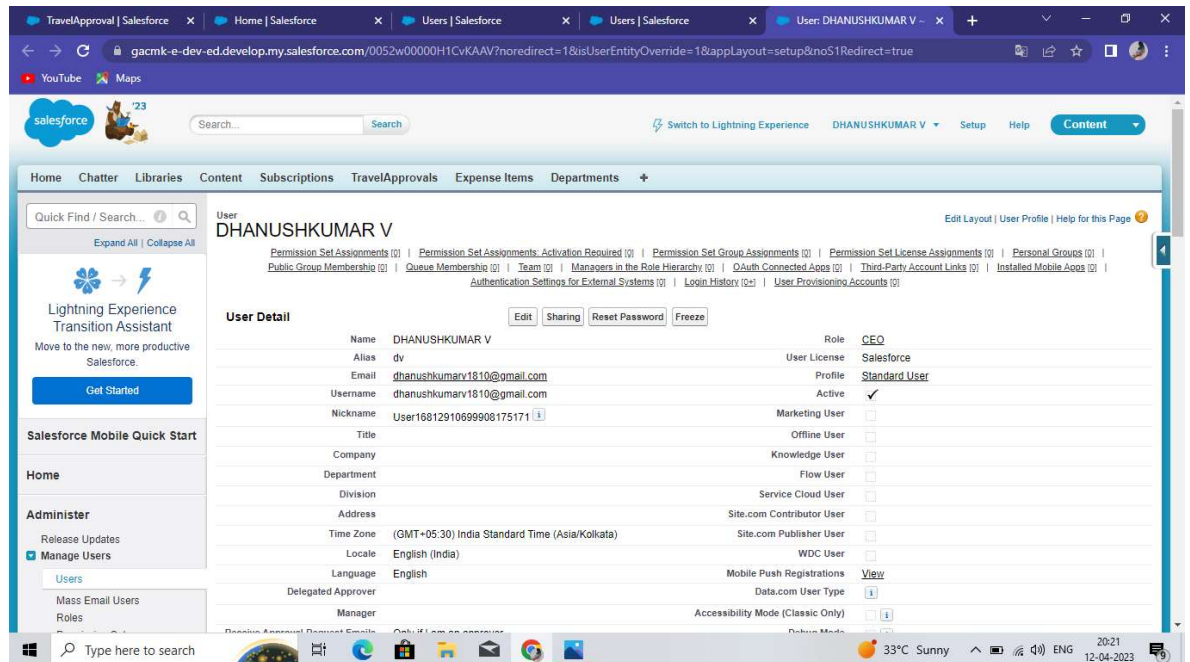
TravelApproval | Salesforce × | Home | Salesforce × | Users | Salesforce × | Users | Salesforce × | User: DHANUSHKUMAR V ~ × +

gacmk-e-dev-ed.develop.my.salesforce.com/0052w00000H1CvKAAV?noredirect=1&isUserEntityOverride=1&appLayout=setup&noS1Redirect=true

YouTube Maps

salesforce '23

Search... Search

Switch to Lightning Experience DHANUSHKUMAR V ▾ Setup Help Content

Home Chatter Libraries Content Subscriptions TravelApprovals Expense Items Departments +

Quick Find / Search...

Expand All | Collapse All

Lightning Experience Transition Assistant

Move to the new, more productive Salesforce.

Get Started

Salesforce Mobile Quick Start

Home

Administer

Release Updates

Manage Users

Users

Mass Email Users

Roles

User

DHANUSHKUMAR V

Edit Layout | User Profile | Help for this Page

Permission Set Assignments [0] | Permission Set Assignments: Activation Required [0] | Permission Set Group Assignments [0] | Permission Set License Assignments [0] | Personal Groups [0] | Public Group Membership [0] | Queue Membership [0] | Team [0] | Managers in the Role Hierarchy [0] | OAuth Connected Apps [0] | Third-Party Account Links [0] | Installed Mobile Apps [0] | Authentication Settings for External Systems [0] | Login History [0+] | User Provisioning Accounts [0]

User Detail Edit Sharing Reset Password Freeze

| | | | |
|---|---|---|---|
| Name | DHANUSHKUMAR V | Role | CEO |
| Alias | dv | User License | Salesforce |
| Email | dhanushkumarv1810@gmail.com | Profile | Standard User |
| Username | dhanushkumarv1810@gmail.com | Active | ✓ |
| Nickname | User16812910699908175171 | Marketing User | |
| Title | | Offline User | |
| Company | | Knowledge User | |
| Department | | Flow User | |
| Division | | Service Cloud User | |
| Address | | Site.com Contributor User | |
| Time Zone | (GMT+05:30) India Standard Time (Asia/Kolkata) | Site.com Publisher User | |
| Locale | English (India) | WDC User | |
| Language | English | Mobile Push Registrations | View |
| Delegated Approver | | Data.com User Type | |
| Manager | | Accessibility Mode (Classic Only) | |

Type here to search

33°C Sunny ENG 20:21 12-04-2023